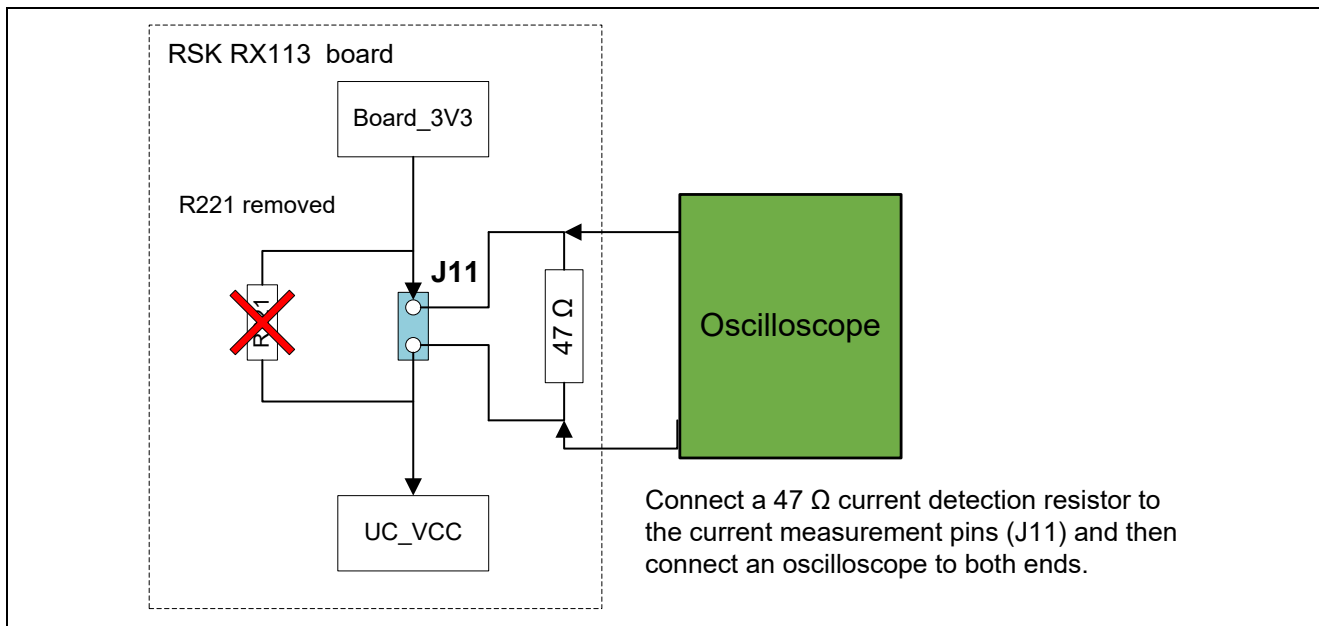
RSK RX113 board

Board_3V3

R221 removed

J11

R221

47 Ω

Oscilloscope

UC_VCC

Connect a 47 Ω current detection resistor to the current measurement pins (J11) and then connect an oscilloscope to both ends.